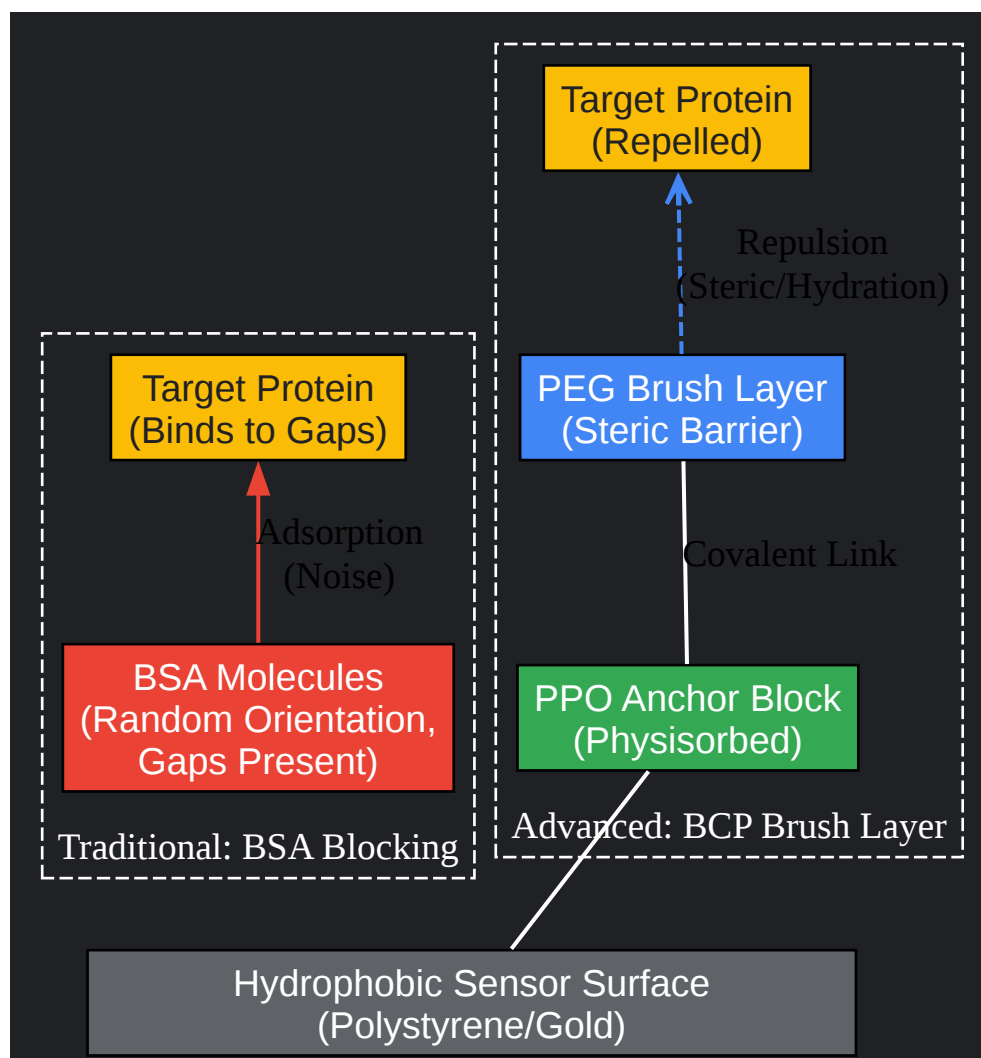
Target Protein
(Repelled)

Repulsion
(Steric/Hydration)

PEG Brush Layer
(Steric Barrier)

Covalent Link

PPO Anchor Block
(Physisorbed)

Advanced: BCP Brush Layer

Target Protein
(Binds to Gaps)

Adsorption
(Noise)

BSA Molecules
(Random Orientation,
Gaps Present)

Traditional: BSA Blocking

Hydrophobic Sensor Surface
(Polystyrene/Gold)